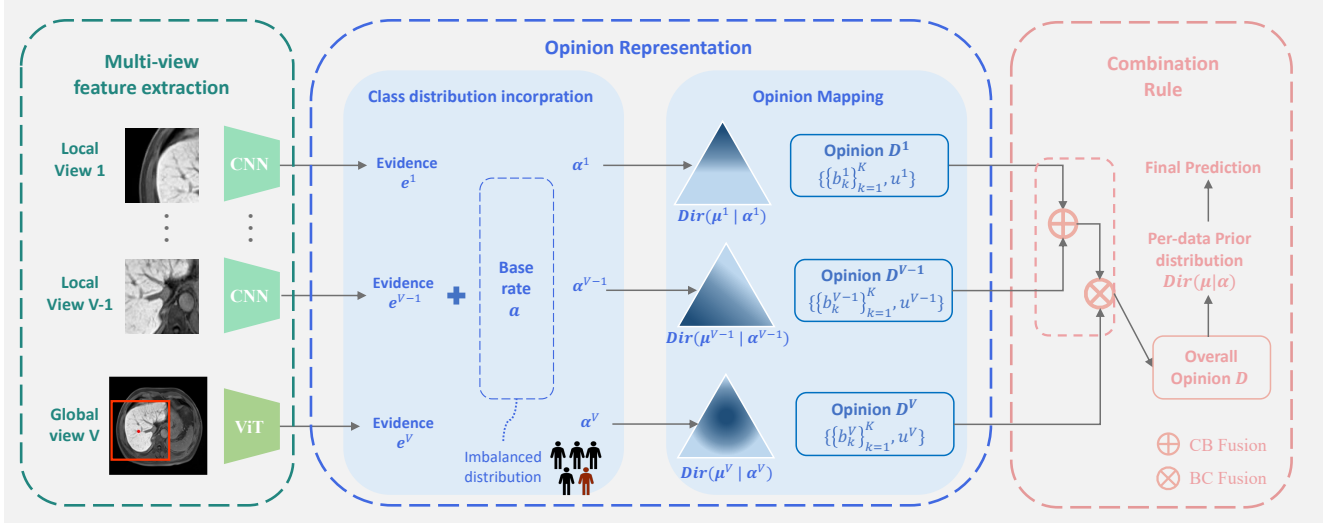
Multi-view feature extraction

Local View 1

CNN

Local View V-1

CNN

Global view V

ViT

Opinion Representation

Class distribution incorpration

Evidence $e^1$

Evidence $e^{V-1}$

Evidence $e^V$

Base rate $a$

Imbalanced distribution

$\alpha^1$

$\alpha^{V-1}$

$\alpha^V$

Opinion Mapping

$Dir(\mu^1 \mid \alpha^1)$

$Dir(\mu^{V-1} \mid \alpha^{V-1})$

$Dir(\mu^V \mid \alpha^V)$

Opinion $D^1$ $\{\{b_k^1\}_{k=1}^K, u^1\}$

Opinion $D^{V-1}$ $\{\{b_k^{V-1}\}_{k=1}^K, u^{V-1}\}$

Opinion $D^V$ $\{\{b_k^V\}_{k=1}^K, u^V\}$

Combination Rule

Final Prediction

Per-data Prior distribution $Dir(\mu|\alpha)$

Overall Opinion $D$

CB Fusion

BC Fusion